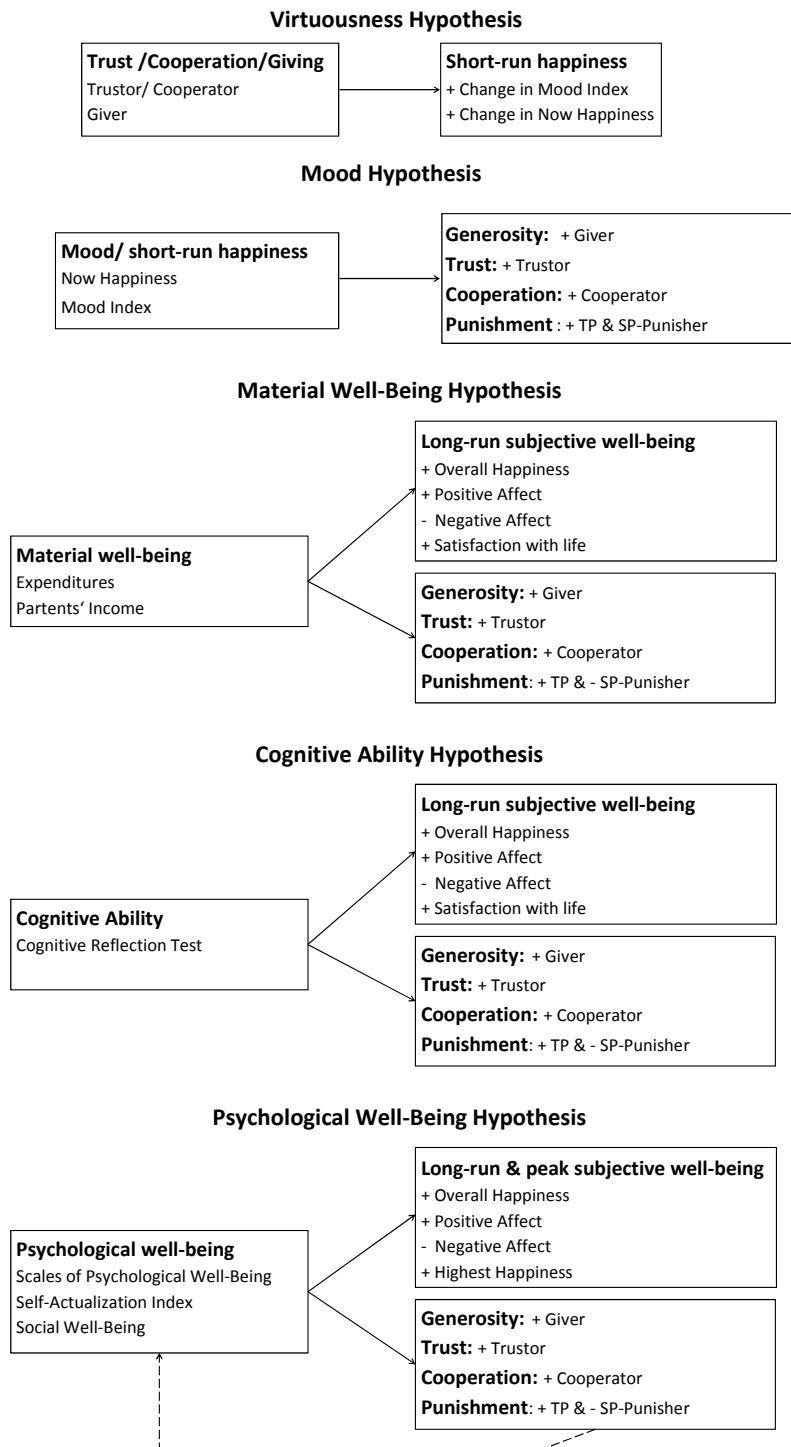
**Virtuousness Hypothesis**

**Trust /Cooperation/Giving**
Trustor/ Cooperator
Giver

**Short-run happiness**
+ Change in Mood Index
+ Change in Now Happiness

**Mood Hypothesis**

**Mood/ short-run happiness**
Now Happiness
Mood Index

**Generosity:** + Giver
**Trust:** + Trustor
**Cooperation:** + Cooperator
**Punishment** : + TP & SP-Punisher

**Material Well-Being Hypothesis**

**Material well-being**
Expenditures
Partents' Income

**Long-run subjective well-being**
+ Overall Happiness
+ Positive Affect
- Negative Affect
+ Satisfaction with life

**Generosity:** + Giver
**Trust:** + Trustor
**Cooperation:** + Cooperator
**Punishment**: + TP & - SP-Punisher

**Cognitive Ability Hypothesis**

**Cognitive Ability**
Cognitive Reflection Test

**Long-run subjective well-being**
+ Overall Happiness
+ Positive Affect
- Negative Affect
+ Satisfaction with life

**Generosity:** + Giver
**Trust:** + Trustor
**Cooperation:** + Cooperator
**Punishment**: + TP & - SP-Punisher

**Psychological Well-Being Hypothesis**

**Psychological well-being**
Scales of Psychological Well-Being
Self-Actualization Index
Social Well-Being

**Long-run & peak subjective well-being**
+ Overall Happiness
+ Positive Affect
- Negative Affect
+ Highest Happiness

**Generosity:** + Giver
**Trust:** + Trustor
**Cooperation:** + Cooperator
**Punishment**: + TP & - SP-Punisher